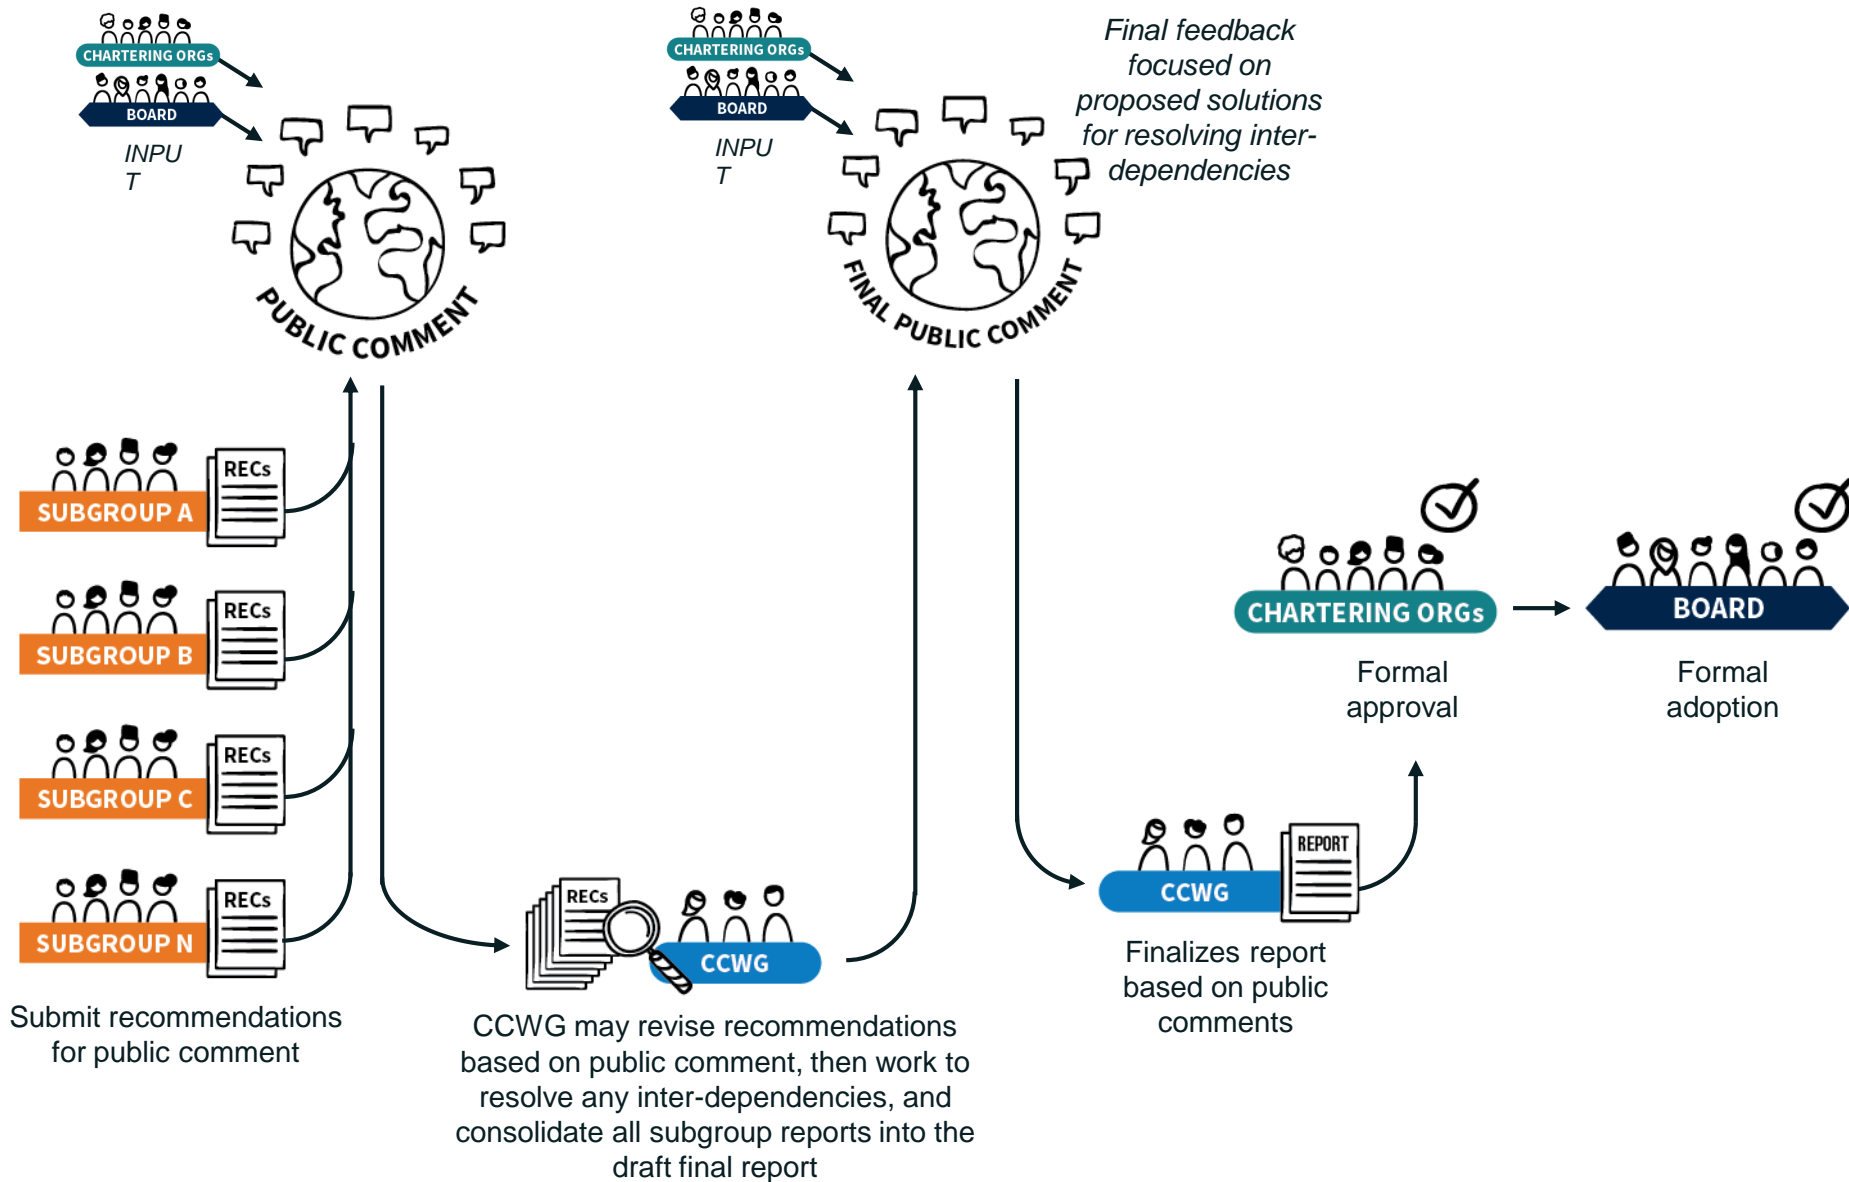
CHARTERING ORGs

BOARD

INPU T

PUBLIC COMMENT

CHARTERING ORGs

BOARD

INPU T

FINAL PUBLIC COMMENT

Final feedback focused on proposed solutions for resolving inter-dependencies

SUBGROUP A

RECs

SUBGROUP B

RECs

SUBGROUP C

RECs

SUBGROUP N

RECs

Submit recommendations for public comment

RECs

CCWG

CCWG may revise recommendations based on public comment, then work to resolve any inter-dependencies, and consolidate all subgroup reports into the draft final report

CCWG

REPORT

Finalizes report based on public comments

CHARTERING ORGs

Formal approval

BOARD

Formal adoption